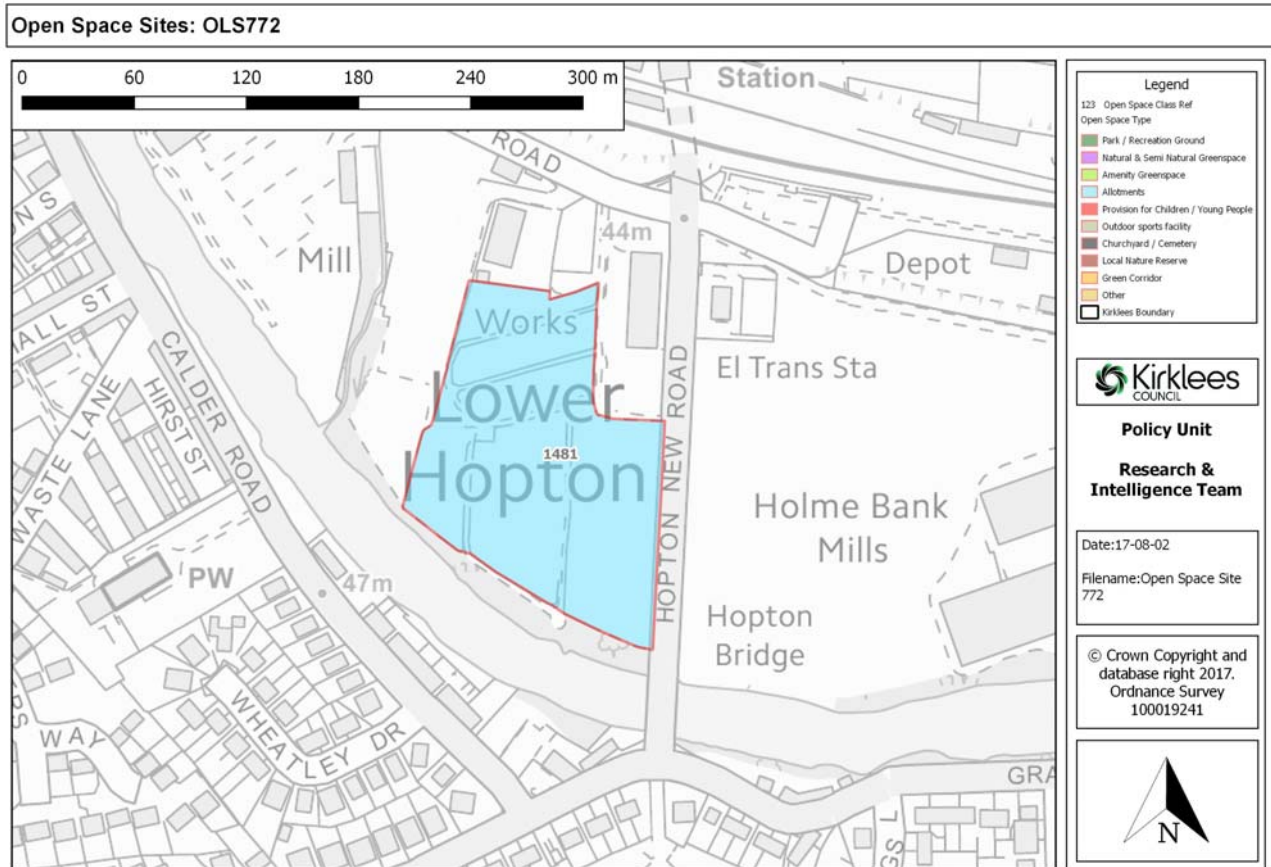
Open Space Sites: OLS772

0 60 120 180 240 300 m

Station

ROAD

44m

Mill

Depot

Works

Lower Hopton

1481

HOPTON NEW ROAD

El Trans Sta

Holme Bank Mills

Hopton Bridge

CALDER ROAD

HIRST ST

WASTE LANE

HALL ST

PW

47m

WHEATLEY DR

WAY

GRA

Legend
123 Open Space Class Ref
Open Space Type
Park / Recreation Ground
Natural & Semi Natural Greenspace
Amenity Greenspace
Allotments
Provision for Children / Young People
Outdoor sports facility
Churchyard / Cemetery
Local Nature Reserve
Green Corridor
Other
Kirklees Boundary

Kirklees COUNCIL

Policy Unit

Research & Intelligence Team

Date:17-08-02

Filename:Open Space Site 772

© Crown Copyright and database right 2017. Ordnance Survey 100019241

N